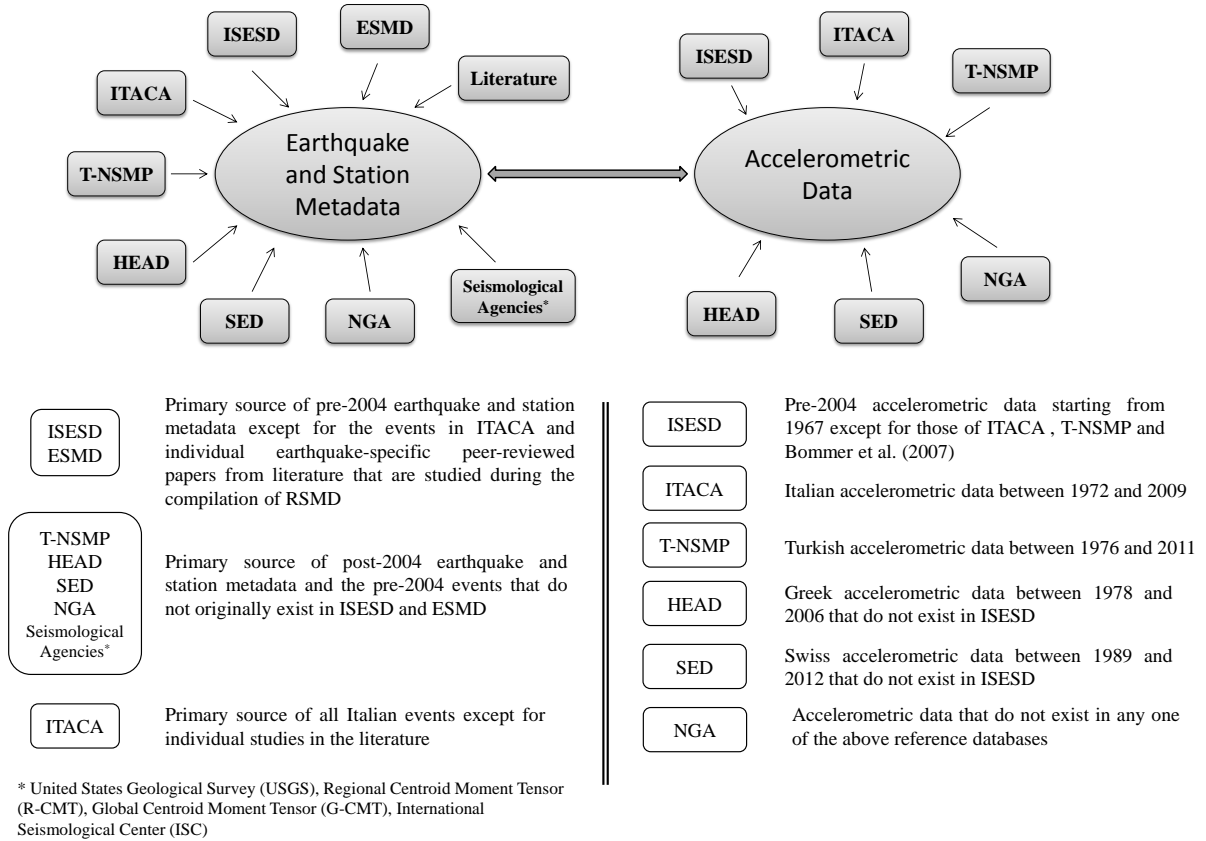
ISESD

ESMD

Literature

ITACA

T-NSMP

Earthquake and Station Metadata

HEAD

SED

NGA

Seismological Agencies*

ISESD

ITACA

T-NSMP

Accelerometric Data

NGA

HEAD

SED

ISESD ESMD

Primary source of pre-2004 earthquake and station metadata except for the events in ITACA and individual earthquake-specific peer-reviewed papers from literature that are studied during the compilation of RSMD

T-NSMP HEAD SED NGA Seismological Agencies*

Primary source of post-2004 earthquake and station metadata and the pre-2004 events that do not originally exist in ISESD and ESMD

ITACA

Primary source of all Italian events except for individual studies in the literature

* United States Geological Survey (USGS), Regional Centroid Moment Tensor (R-CMT), Global Centroid Moment Tensor (G-CMT), International Seismological Center (ISC)

ISESD

Pre-2004 accelerometric data starting from 1967 except for those of ITACA , T-NSMP and Bommer et al. (2007)

ITACA

Italian accelerometric data between 1972 and 2009

T-NSMP

Turkish accelerometric data between 1976 and 2011

HEAD

Greek accelerometric data between 1978 and 2006 that do not exist in ISESD

SED

Swiss accelerometric data between 1989 and 2012 that do not exist in ISESD

NGA

Accelerometric data that do not exist in any one of the above reference databases